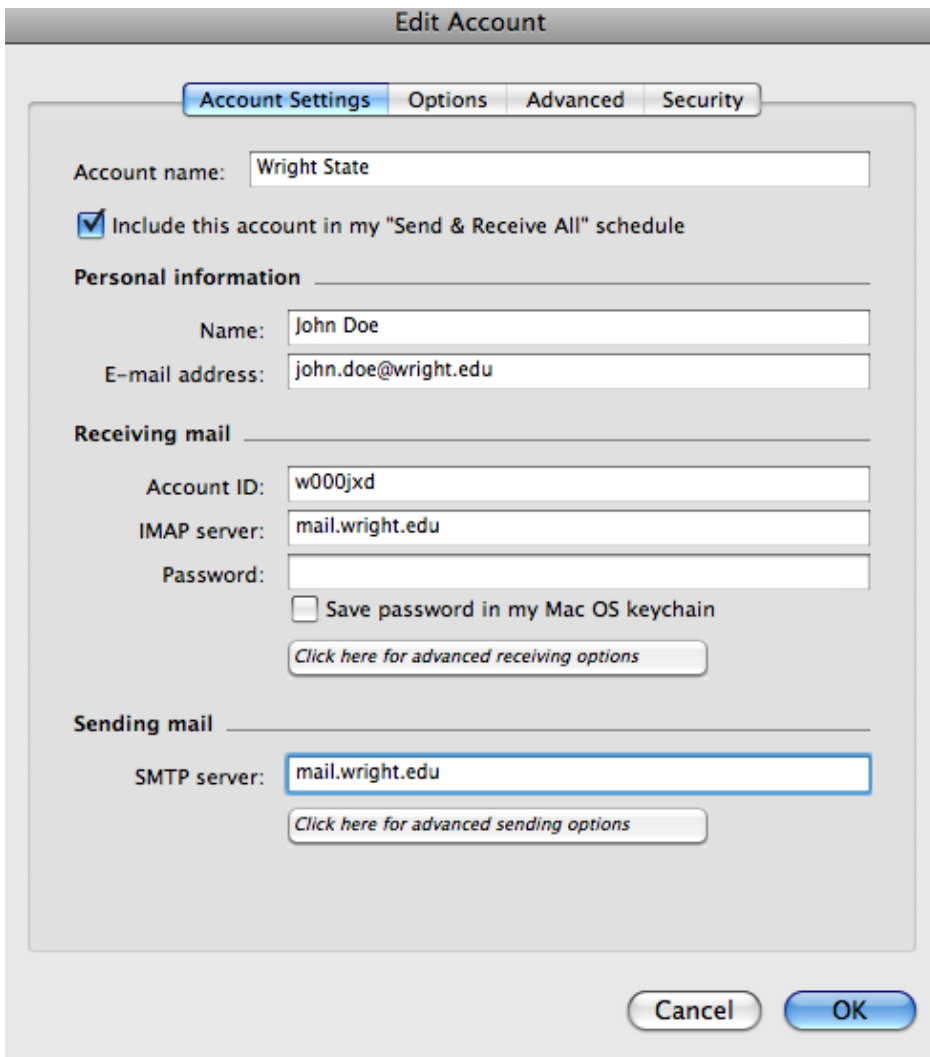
Edit Account

Account Settings | Options | Advanced | Security

Account name: Wright State

Include this account in my "Send & Receive All" schedule

Personal information

Name: John Doe

E-mail address: john.doe@wright.edu

Receiving mail

Account ID: w000jxd

IMAP server: mail.wright.edu

Password:

Save password in my Mac OS keychain

Click here for advanced receiving options

Sending mail

SMTP server: mail.wright.edu

Click here for advanced sending options

Cancel

OK